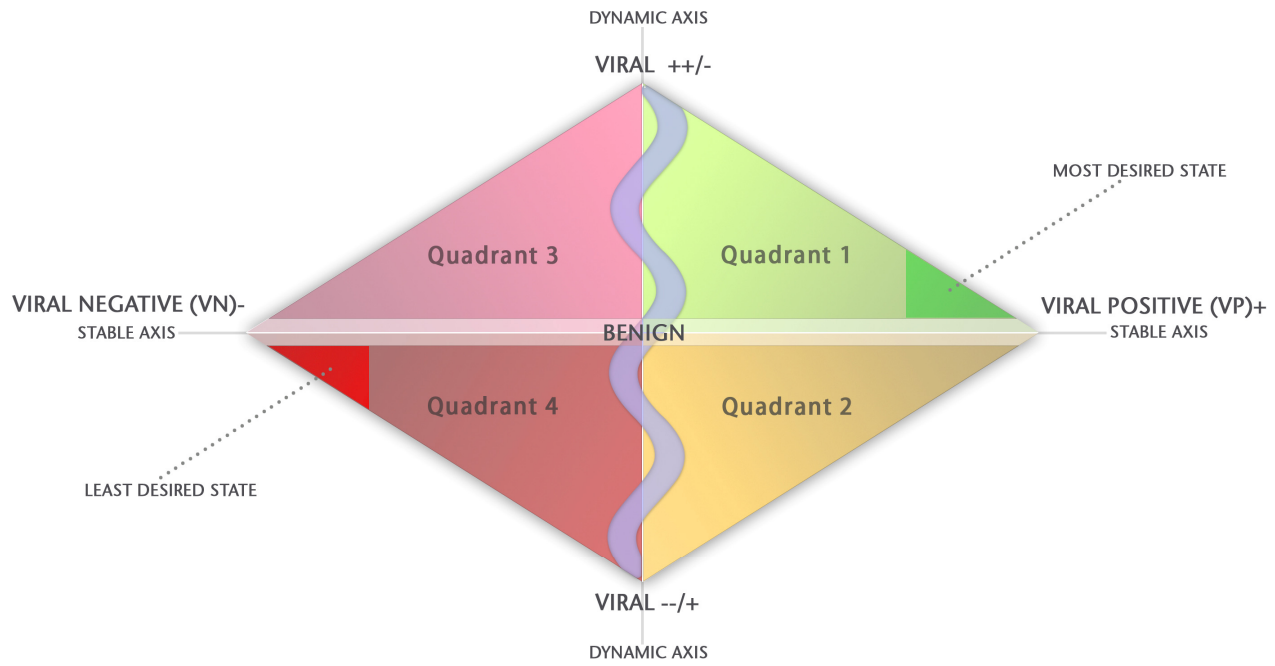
DYNAMIC AXIS

VIRAL ++/-

MOST DESIRED STATE

Quadrant 3

Quadrant 1

VIRAL NEGATIVE (VN)-

VIRAL POSITIVE (VP)+

STABLE AXIS

BENIGN

STABLE AXIS

Quadrant 4

Quadrant 2

LEAST DESIRED STATE

VIRAL --/+

DYNAMIC AXIS